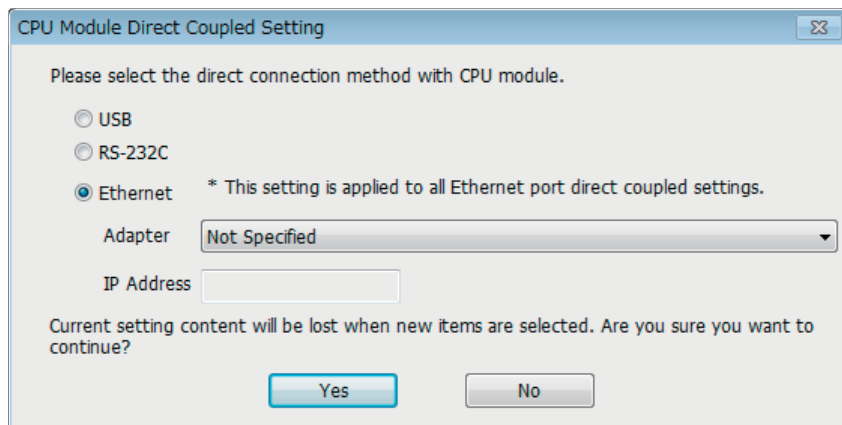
CPU Module Direct Coupled Setting

Please select the direct connection method with CPU module.

USB

RS-232C

Ethernet * This setting is applied to all Ethernet port direct coupled settings.

Adapter Not Specified

IP Address

Current setting content will be lost when new items are selected. Are you sure you want to continue?

Yes No